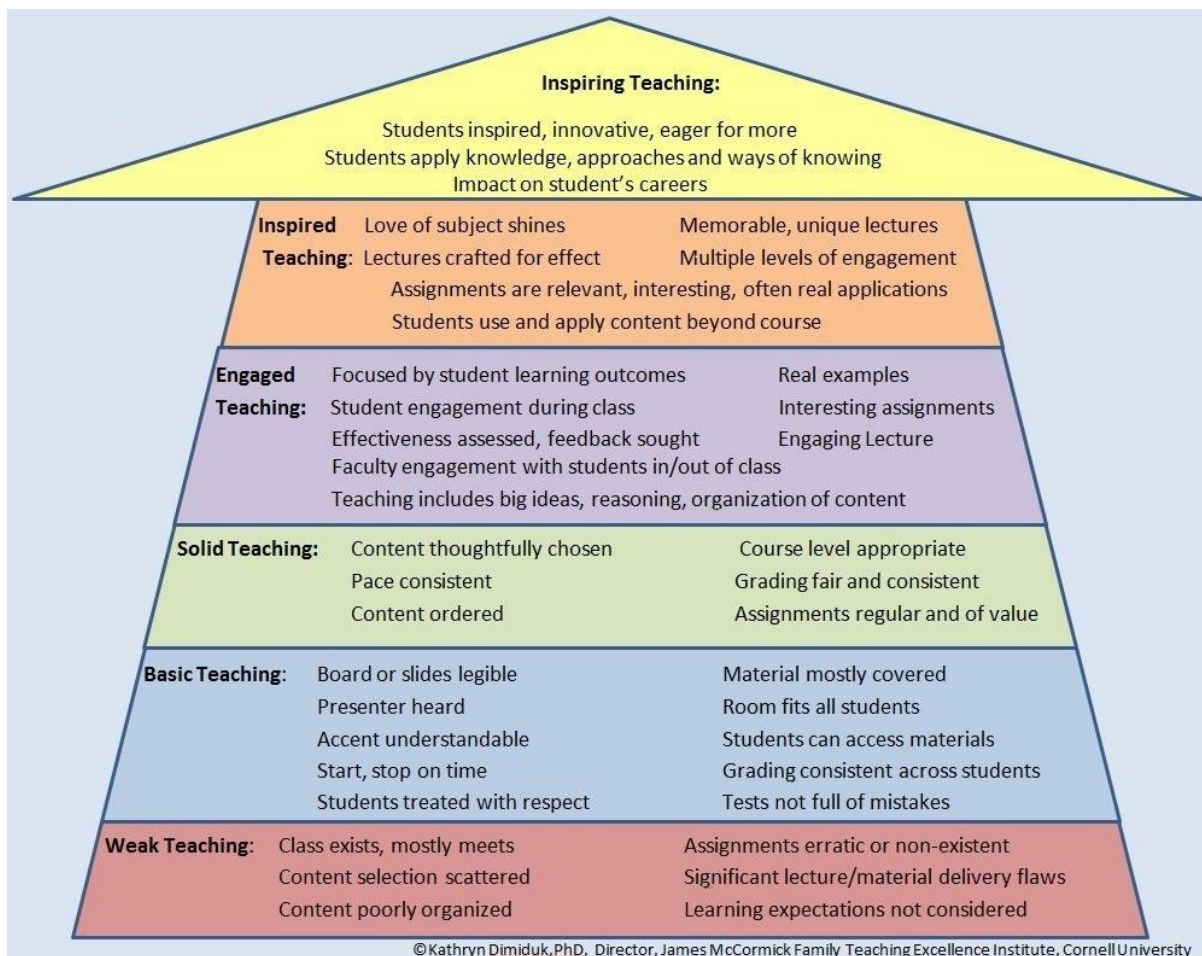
**Inspiring Teaching:**

Students inspired, innovative, eager for more
Students apply knowledge, approaches and ways of knowing
Impact on student's careers

**Inspired Teaching:** Love of subject shines
Lectures crafted for effect
Memorable, unique lectures
Multiple levels of engagement
Assignments are relevant, interesting, often real applications
Students use and apply content beyond course

**Engaged Teaching:** Focused by student learning outcomes
Student engagement during class
Effectiveness assessed, feedback sought
Real examples
Interesting assignments
Engaging Lecture
Faculty engagement with students in/out of class
Teaching includes big ideas, reasoning, organization of content

**Solid Teaching:** Content thoughtfully chosen
Pace consistent
Content ordered
Course level appropriate
Grading fair and consistent
Assignments regular and of value

**Basic Teaching**: Board or slides legible
Presenter heard
Accent understandable
Start, stop on time
Students treated with respect
Material mostly covered
Room fits all students
Students can access materials
Grading consistent across students
Tests not full of mistakes

**Weak Teaching**: Class exists, mostly meets
Content selection scattered
Content poorly organized
Assignments erratic or non-existent
Significant lecture/material delivery flaws
Learning expectations not considered

©Kathryn Dimiduk,PhD, Director, James McCormick Family Teaching Excellence Institute, Cornell University